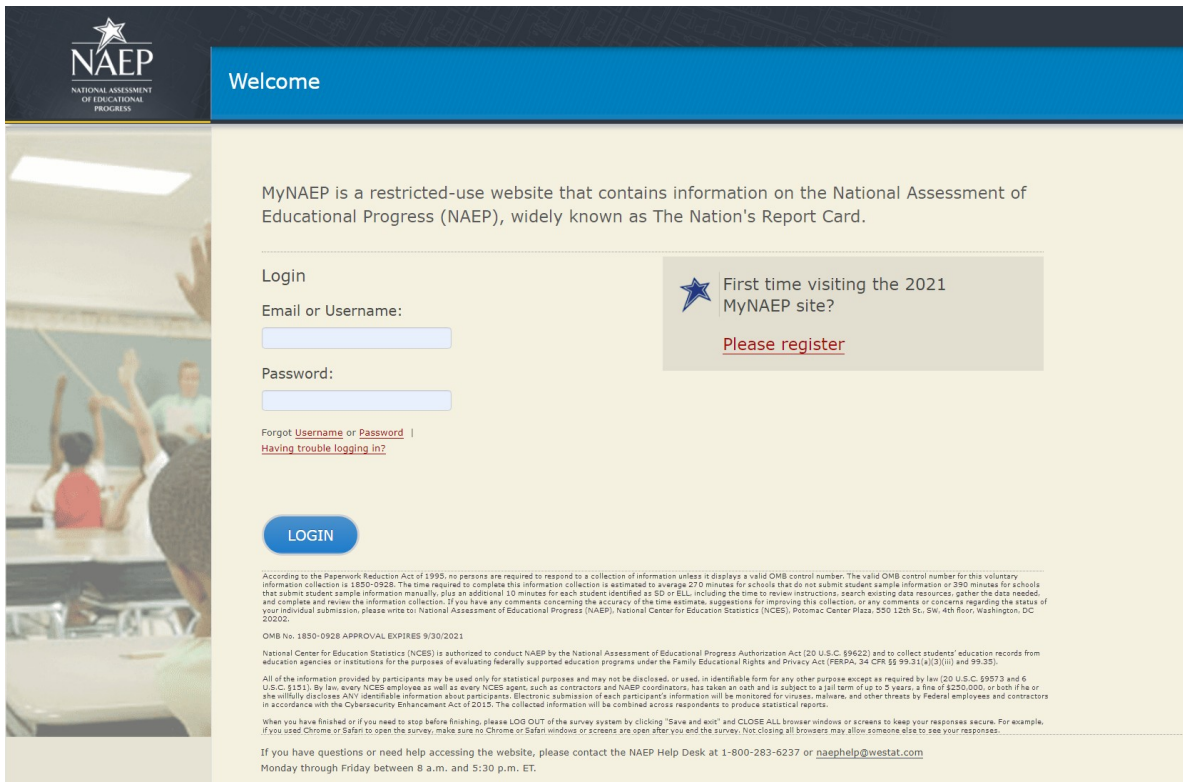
NAEP
NATIONAL ASSESSMENT OF EDUCATIONAL PROGRESS

Welcome

MyNAEP is a restricted-use website that contains information on the National Assessment of Educational Progress (NAEP), widely known as The Nation's Report Card.

Login

Email or Username:

Password:

Forgot Username or Password | Having trouble logging in?

LOGIN

First time visiting the 2021 MyNAEP site?

Please register

According to the Paperwork Reduction Act of 1995, no persons are required to respond to a collection of information unless it displays a valid OMB control number. The valid OMB control number for this voluntary information collection is 1850-0928. The time required to complete this information collection is estimated to average 270 minutes for schools that do not submit student sample information or 390 minutes for schools that submit student sample information manually, plus an additional 10 minutes for each student identified as SD or ELL, including the time to review instructions, search existing data resources, gather the data needed, and complete and review the information collection. If you have any comments concerning the accuracy of the time estimate, suggestions for improving this collection, or any comments or concerns regarding the status of your individual submission, please write to: National Assessment of Educational Progress (NAEP), National Center for Education Statistics (NCES), Potomac Center Plaza, 550 12th St., SW, 4th floor, Washington, DC 20202.

OMB No. 1850-0928 APPROVAL EXPIRES 9/30/2021

National Center for Education Statistics (NCES) is authorized to conduct NAEP by the National Assessment of Educational Progress Authorization Act (20 U.S.C. §9622) and to collect students' education records from education agencies or institutions for the purposes of evaluating federally supported education programs under the Family Educational Rights and Privacy Act (FERPA, 34 CFR §§ 99.31(a)(3)(iii) and 99.35).

All of the information provided by participants may be used only for statistical purposes and may not be disclosed, or used, in identifiable form for any other purpose except as required by law (20 U.S.C. §9573 and 6 U.S.C. §151). By law, every NCES employee as well as every NCES agent, such as contractors and NAEP coordinators, has taken an oath and is subject to a jail term of up to 5 years, a fine of $250,000, or both if he or she willfully discloses ANY identifiable information about participants. Electronic submission of each participant's information will be monitored for viruses, malware, and other threats by Federal employees and contractors in accordance with the Cybersecurity Enhancement Act of 2015. The collected information will be combined across respondents to produce statistical reports.

When you have finished or if you need to stop before finishing, please LOG OUT of the survey system by clicking "Save and exit" and CLOSE ALL browser windows or screens to keep your responses secure. For example, if you used Chrome or Safari to open the survey, make sure no Chrome or Safari windows or screens are open after you end the survey. Not closing all browsers may allow someone else to see your responses.

If you have questions or need help accessing the website, please contact the NAEP Help Desk at 1-800-283-6237 or naephelp@westat.com
Monday through Friday between 8 a.m. and 5:30 p.m. ET.